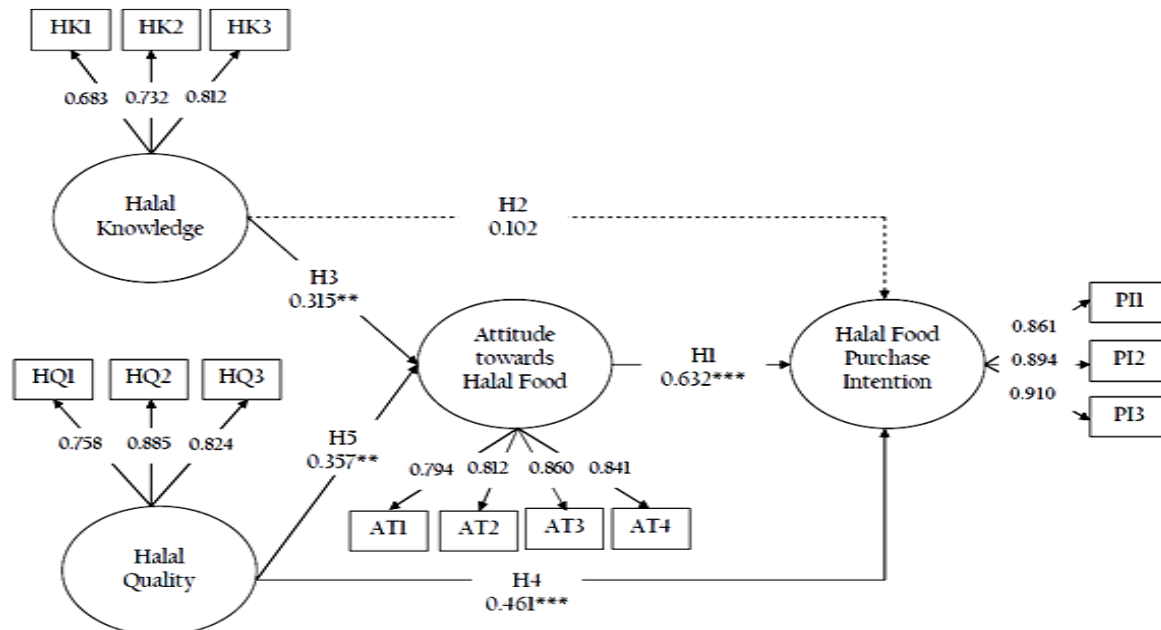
HK1 HK2 HK3

0.683 0.732 0.812

Halal Knowledge

H2
0.102

H3
0.315**

HQ1 HQ2 HQ3

0.758 0.885 0.824

Attitude towards Halal Food

H1
0.632***

Halal Food Purchase Intention

0.861 PI1
0.894 PI2
0.910 PI3

H5
0.357**

0.794 0.812 0.860 0.841

AT1 AT2 AT3 AT4

Halal Quality

H4
0.461***